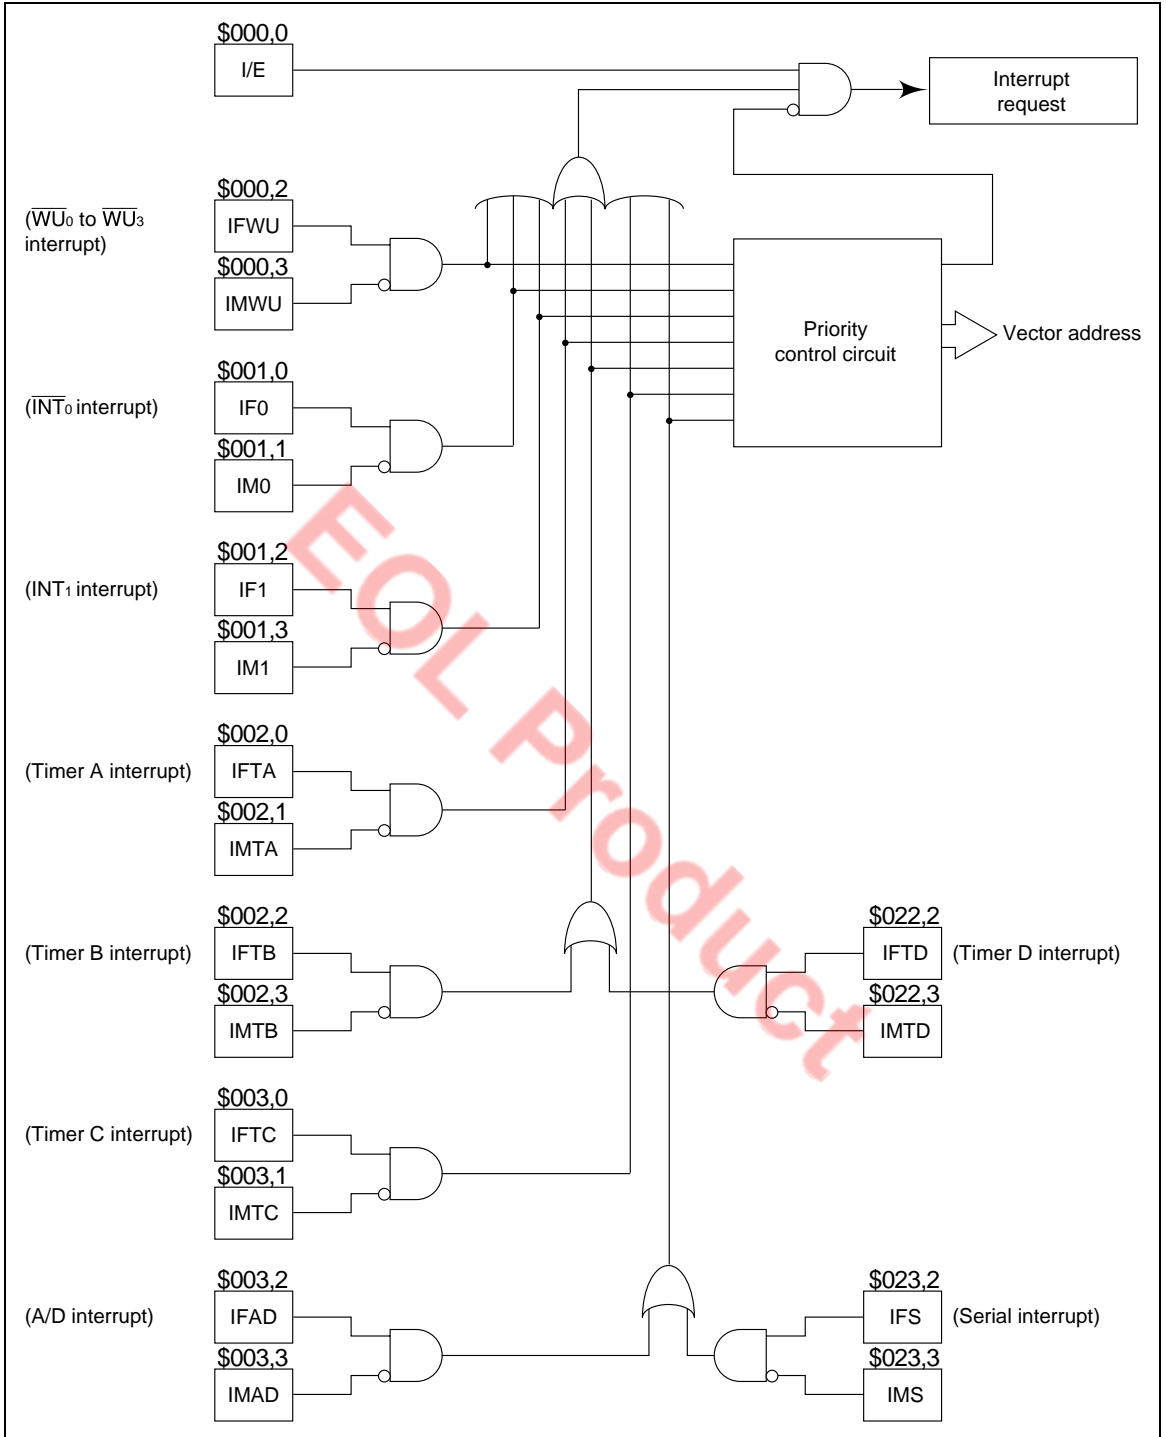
\$000,0
I/E

Interrupt request

\$000,2
($\overline{WU_0}$ to $\overline{WU_3}$ interrupt)
IFWU
\$000,3
IMWU

Priority control circuit

Vector address

\$001,0
($\overline{INT_0}$ interrupt)
IF0
\$001,1
IM0

\$001,2
($INT_1$ interrupt)
IF1
\$001,3
IM1

\$002,0
(Timer A interrupt)
IFTA
\$002,1
IMTA

\$002,2
(Timer B interrupt)
IFTB
\$002,3
IMTB

\$022,2
IFTD
(Timer D interrupt)
\$022,3
IMTD

\$003,0
(Timer C interrupt)
IFTC
\$003,1
IMTC

\$003,2
(A/D interrupt)
IFAD
\$003,3
IMAD

\$023,2
IFS
(Serial interrupt)
\$023,3
IMS

EOL Product